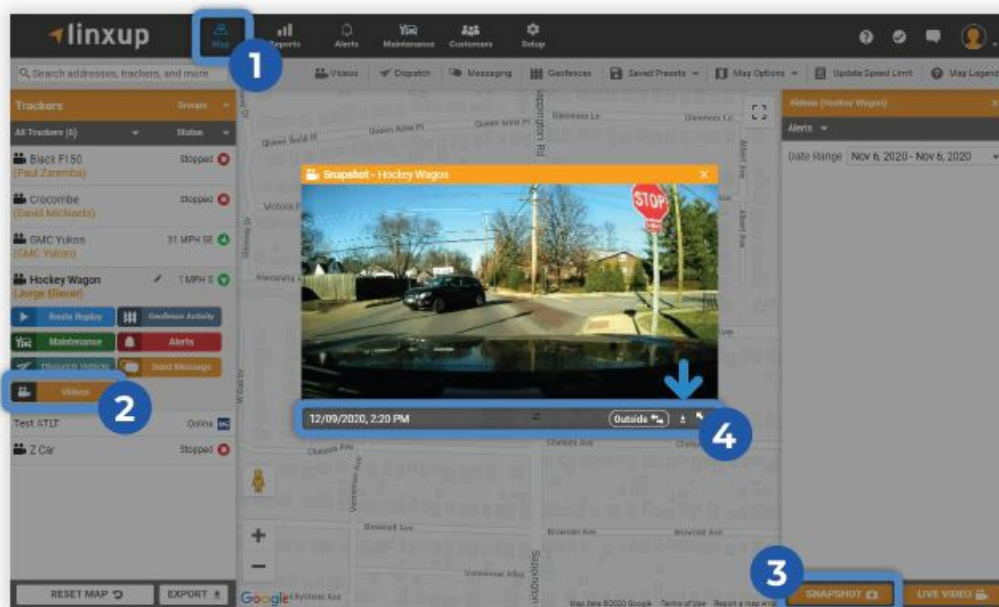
linxup

Map 1 Reports Alerts Maintenance Customers Setup

Search addresses, trackers, and more

Videos Dispatch Messaging Geofences Saved Presets Map Options Update Speed Limit Map Legend

Trackers Groups

All Trackers (6) Status

Black F150 Stopped
(Paul Zaremba)

Crocombe Stopped
(David Michaels)

GMC Yukon 31 MPH SE
(GMC Yukon)

Hockey Wagon 1 MPH S
(Jorge Bieser)

Route Replay Geofence Activity

Maintenance Alerts

Dispatch Vehicle Send Message

Videos 2

Test ATIT Online

Z Car Stopped

RESET MAP EXPORT

Snapshot - Hockey Wagon

STOP

12/09/2020, 2:20 PM Outside 4

Videos (Hockey Wagon)

Alerts

Date Range Nov 6, 2020 - Nov 6, 2020

3 SNAPSHOT LIVE VIDEO

Queen Anne Pl Queen Anne Pl Glenmore Ln Glenmore Ln Victoria Pl Alexandria Chelsea Ave Chelsea Ave Brownell Ave Brownell Ave Vanderveer Ave Sappington Rd

Google Map data ©2020 Google Terms of Use Report a map error